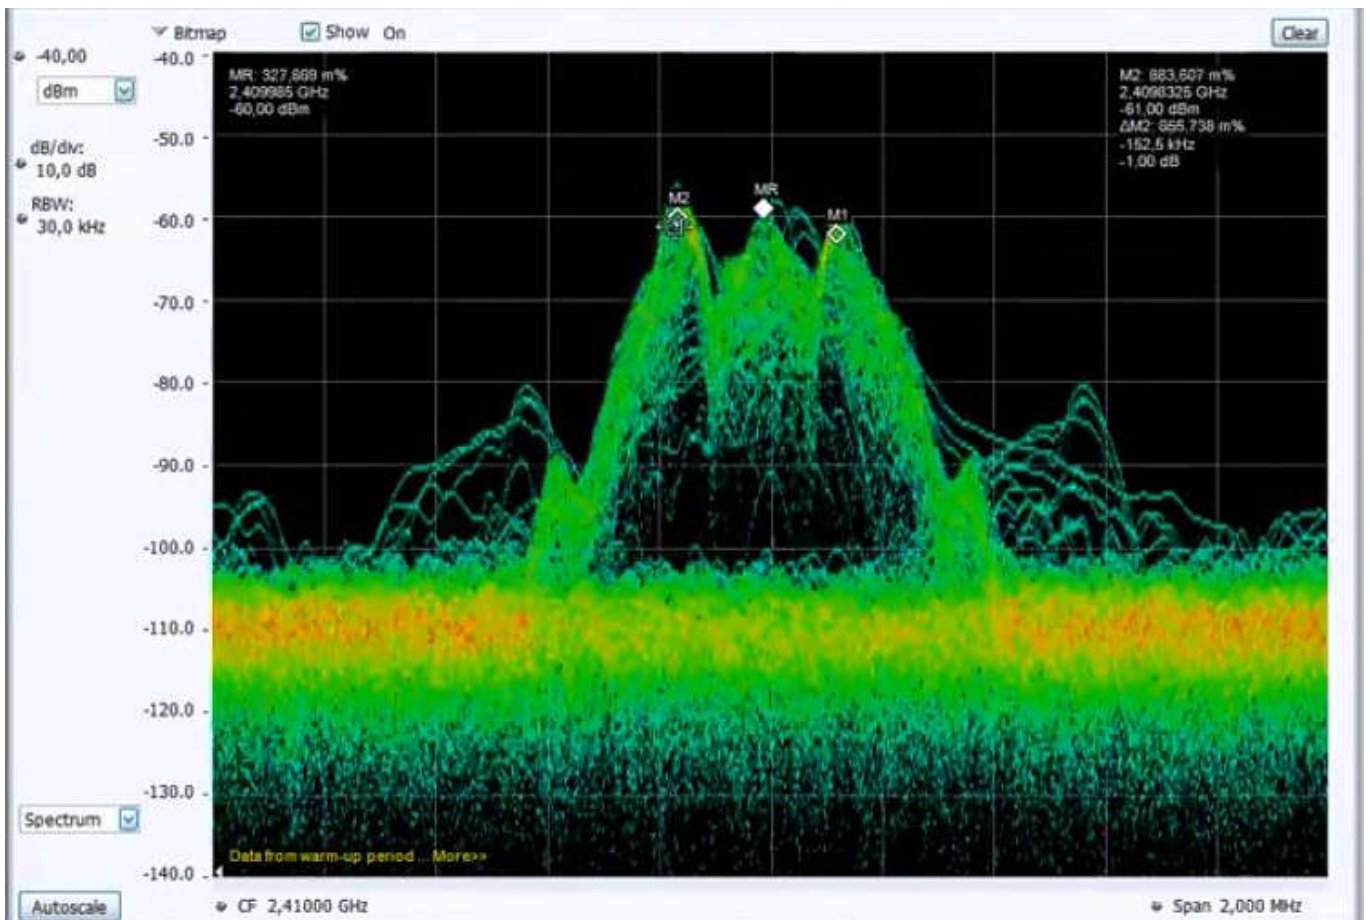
Bitmap Show On Clear

-40,00
dBm
dB/div:
10,0 dB
RBW:
30,0 kHz

-40.0
-50.0
-60.0
-70.0
-80.0
-90.0
-100.0
-110.0
-120.0
-130.0
-140.0

MR: 327,869 m%
2,409985 GHz
-60,00 dBm

M2: 883,607 m%
2,4098325 GHz
-61,00 dBm
ΔM2: 555,738 m%
-152,5 kHz
-1,00 dB

M2
MR
M1

Data from warm-up period ... More>>

Spectrum
Autoscale

CF 2,41000 GHz
Span 2,000 MHz